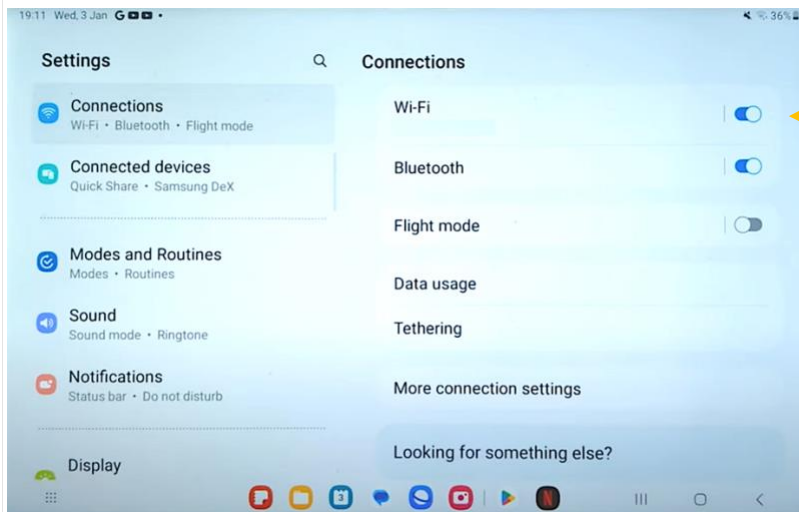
19:11 Wed, 3 Jan G

36%

Settings

Connections
Wi-Fi • Bluetooth • Flight mode

Connected devices
Quick Share • Samsung DeX

Modes and Routines
Modes • Routines

Sound
Sound mode • Ringtone

Notifications
Status bar • Do not disturb

Display

Connections

Wi-Fi

Bluetooth

Flight mode

Data usage

Tethering

More connection settings

Looking for something else?

3